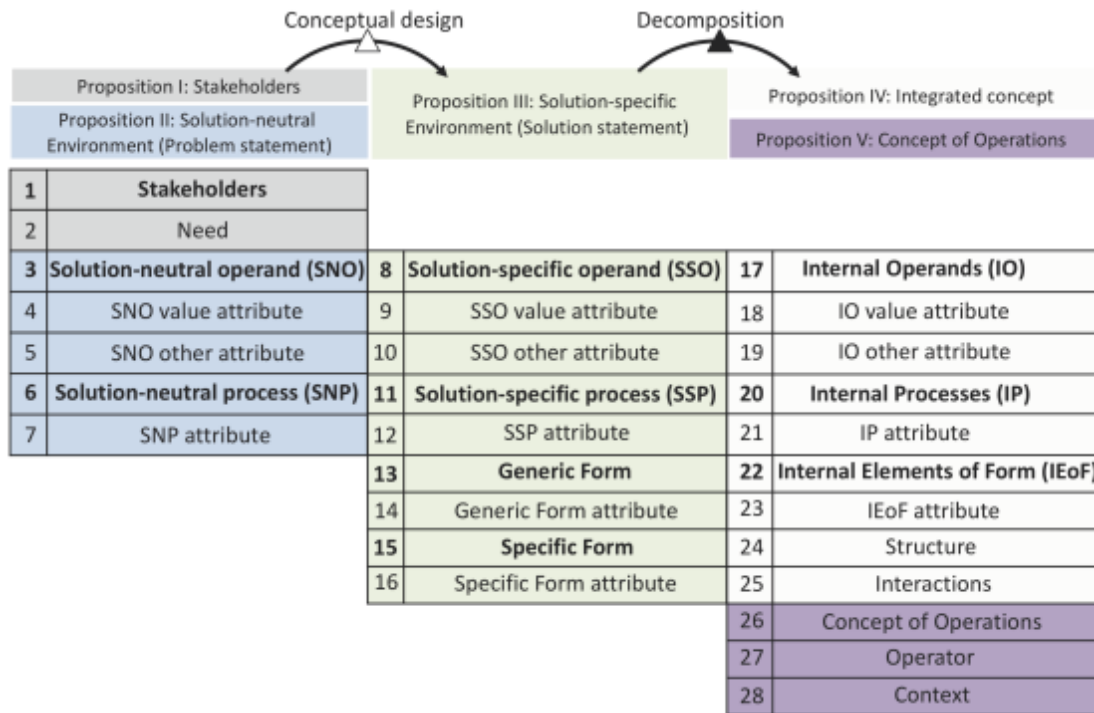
Conceptual design

Decomposition

Proposition I: Stakeholders

Proposition II: Solution-neutral Environment (Problem statement)

Proposition III: Solution-specific Environment (Solution statement)

Proposition IV: Integrated concept

Proposition V: Concept of Operations

| 1 | Stakeholders |
|---|---|
| 2 | Need |
| 3 | Solution-neutral operand (SNO) |
| 4 | SNO value attribute |
| 5 | SNO other attribute |
| 6 | Solution-neutral process (SNP) |
| 7 | SNP attribute |

| 8 | Solution-specific operand (SSO) |
|---|---|
| 9 | SSO value attribute |
| 10 | SSO other attribute |
| 11 | Solution-specific process (SSP) |
| 12 | SSP attribute |
| 13 | Generic Form |
| 14 | Generic Form attribute |
| 15 | Specific Form |
| 16 | Specific Form attribute |

| 17 | Internal Operands (IO) |
|---|---|
| 18 | IO value attribute |
| 19 | IO other attribute |
| 20 | Internal Processes (IP) |
| 21 | IP attribute |
| 22 | Internal Elements of Form (IEoF) |
| 23 | IEoF attribute |
| 24 | Structure |
| 25 | Interactions |
| 26 | Concept of Operations |
| 27 | Operator |
| 28 | Context |